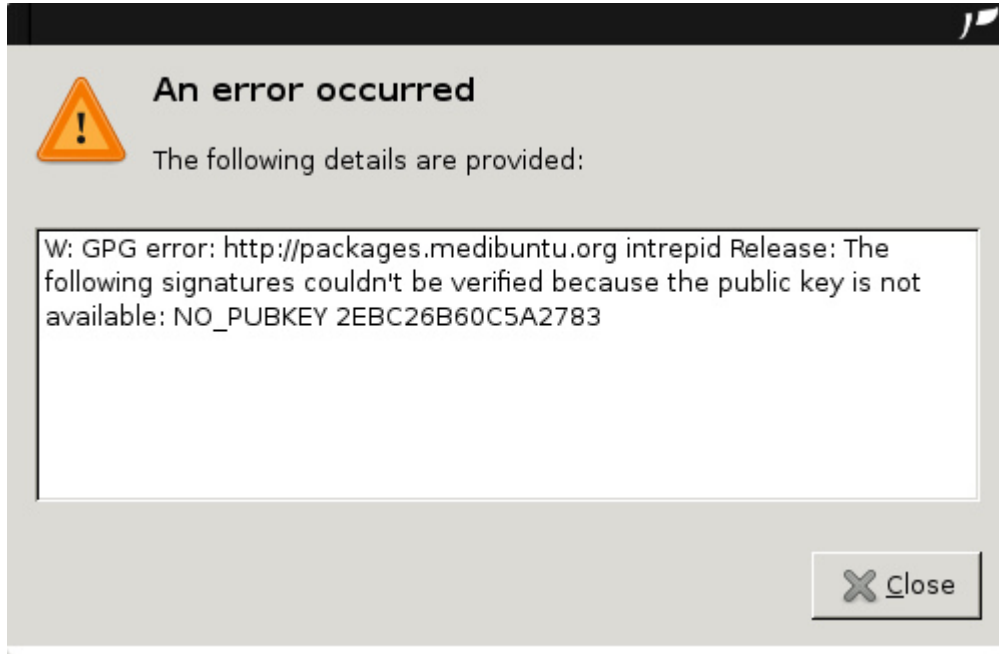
An error occurred

The following details are provided:

W: GPG error: http://packages.medibuntu.org intrepid Release: The following signatures couldn't be verified because the public key is not available: NO_PUBKEY 2EBC26B60C5A2783

Close